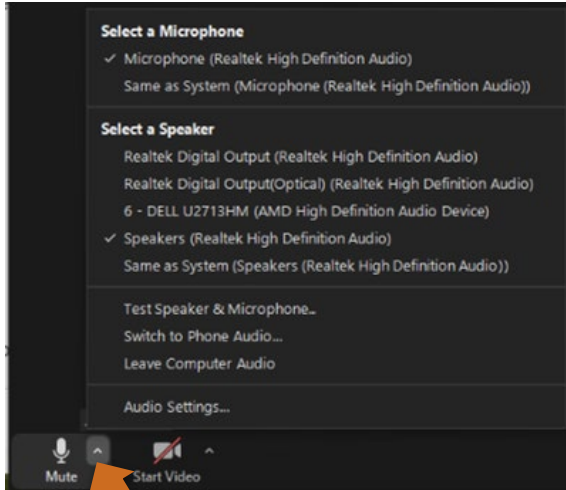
Select a Microphone
✓ Microphone (Realtek High Definition Audio)
Same as System (Microphone (Realtek High Definition Audio))

Select a Speaker
Realtek Digital Output (Realtek High Definition Audio)
Realtek Digital Output(Optical) (Realtek High Definition Audio)
6 - DELL U2713HM (AMD High Definition Audio Device)
✓ Speakers (Realtek High Definition Audio)
Same as System (Speakers (Realtek High Definition Audio))

Test Speaker & Microphone...
Switch to Phone Audio...
Leave Computer Audio

Audio Settings...

Mute
Start Video